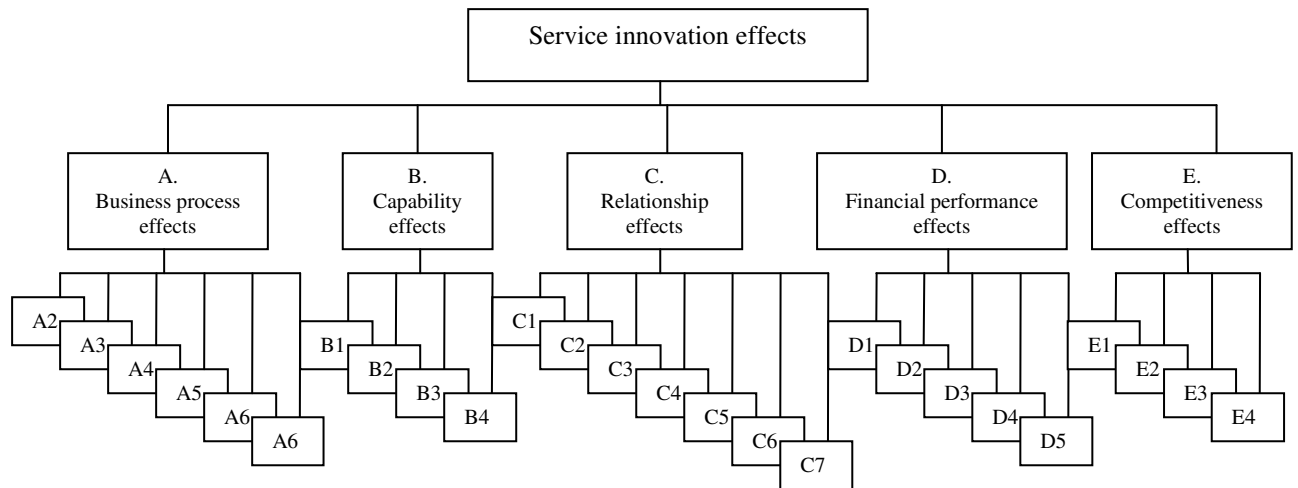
Service innovation effects

A.
Business process effects

B.
Capability effects

C.
Relationship effects

D.
Financial performance effects

E.
Competitiveness effects

A2
A3
A4
A5
A6
A6

B1
B2
B3
B4

C1
C2
C3
C4
C5
C6
C7

D1
D2
D3
D4
D5

E1
E2
E3
E4